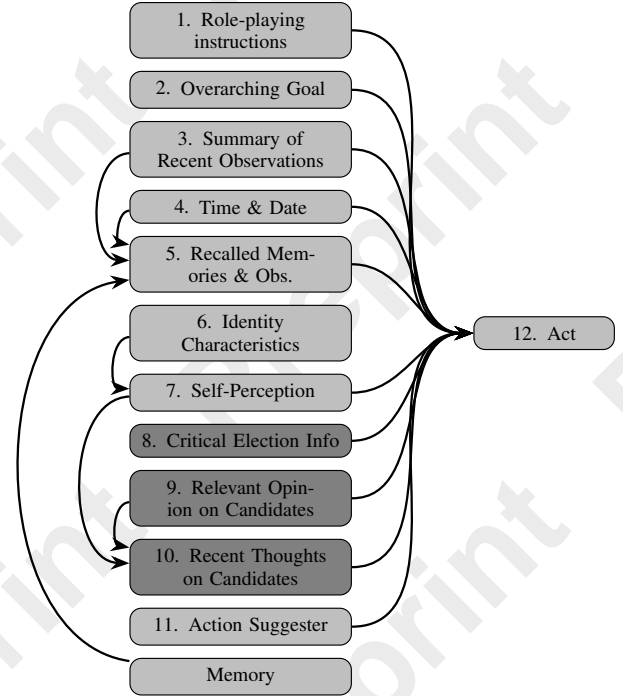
1. Role-playing instructions

2. Overarching Goal

3. Summary of Recent Observations

4. Time & Date

5. Recalled Memories & Obs.

6. Identity Characteristics

7. Self-Perception

8. Critical Election Info

9. Relevant Opinion on Candidates

10. Recent Thoughts on Candidates

11. Action Suggester

Memory

12. Act